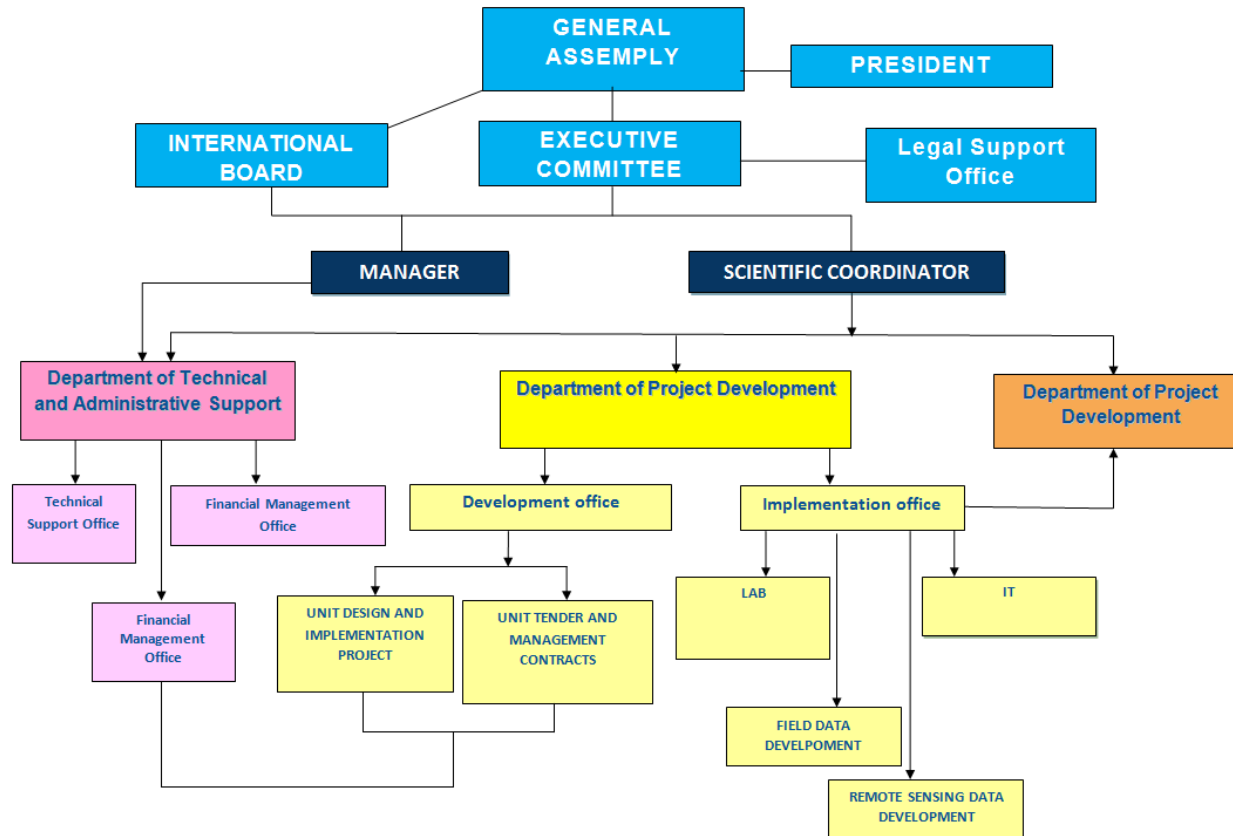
GENERAL ASSEMPLY

PRESIDENT

INTERNATIONAL BOARD

EXECUTIVE COMMITTEE

Legal Support Office

MANAGER

SCIENTIFIC COORDINATOR

Department of Technical and Administrative Support

Department of Project Development

Department of Project Development

Technical Support Office

Financial Management Office

Development office

Implementation office

Financial Management Office

UNIT DESIGN AND IMPLEMENTATION PROJECT

UNIT TENDER AND MANAGEMENT CONTRACTS

LAB

IT

FIELD DATA DEVELPOMENT

REMOTE SENSING DATA DEVELOPMENT